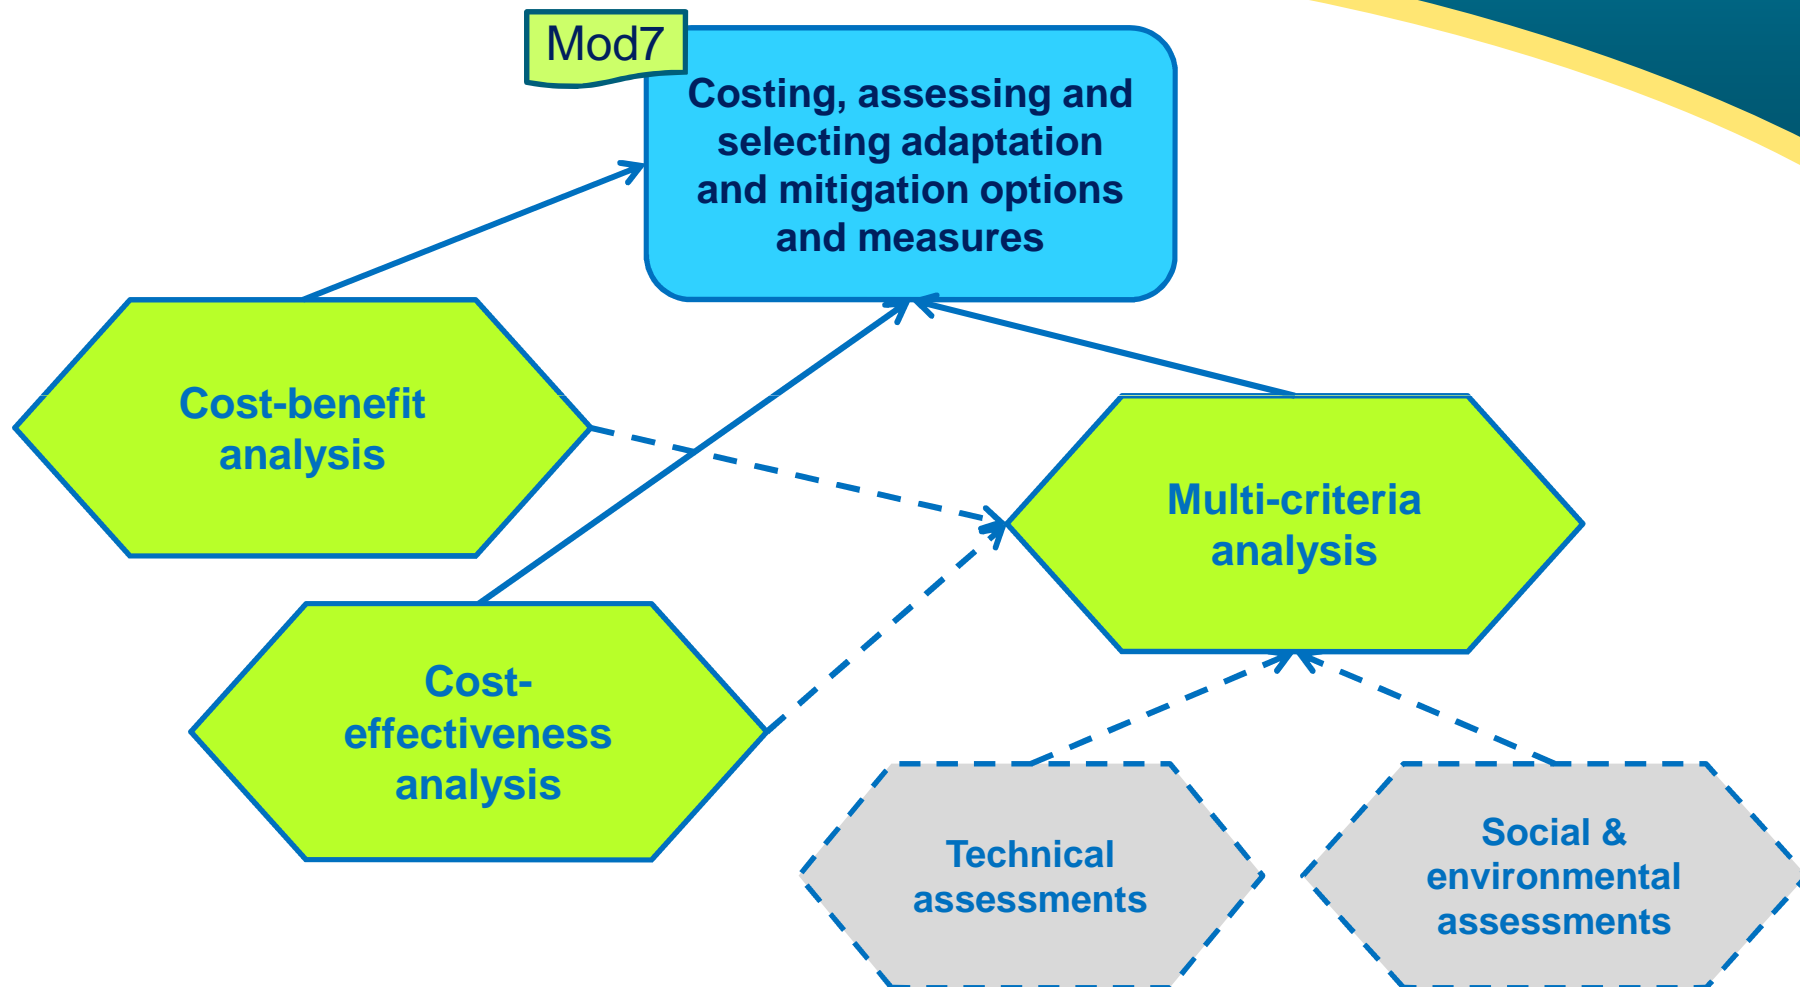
Mod7

Costing, assessing and selecting adaptation and mitigation options and measures

Cost-benefit analysis

Multi-criteria analysis

Cost-effectiveness analysis

Technical assessments

Social & environmental assessments